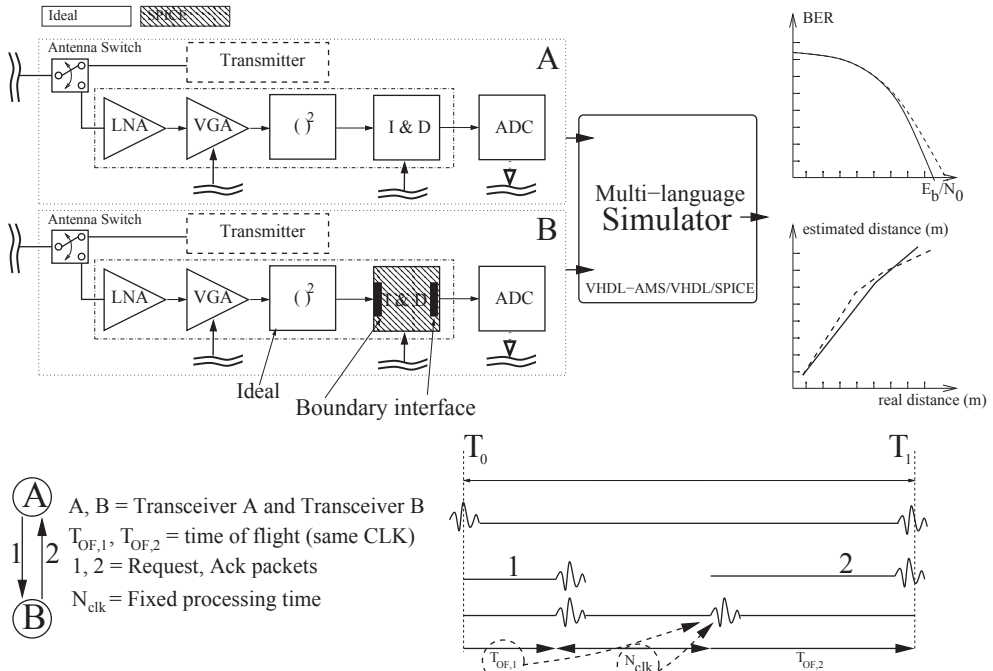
Ideal SPICE

Antenna Switch

Transmitter

A

LNA

VGA

$()^2$

I & D

ADC

Antenna Switch

Transmitter

B

LNA

VGA

$()^2$

I & D

ADC

Ideal

Boundary interface

Multi−language Simulator

VHDL−AMS/VHDL/SPICE

BER

$E_b/N_0$

estimated distance (m)

real distance (m)

$T_0$

$T_1$

1

2

$T_{OF,1}$

$N_{clk}$

$T_{OF,2}$

A

1 2

B

A, B = Transceiver A and Transceiver B

$T_{OF,1}$, $T_{OF,2}$ = time of flight (same CLK)

1, 2 = Request, Ack packets

$N_{clk}$ = Fixed processing time